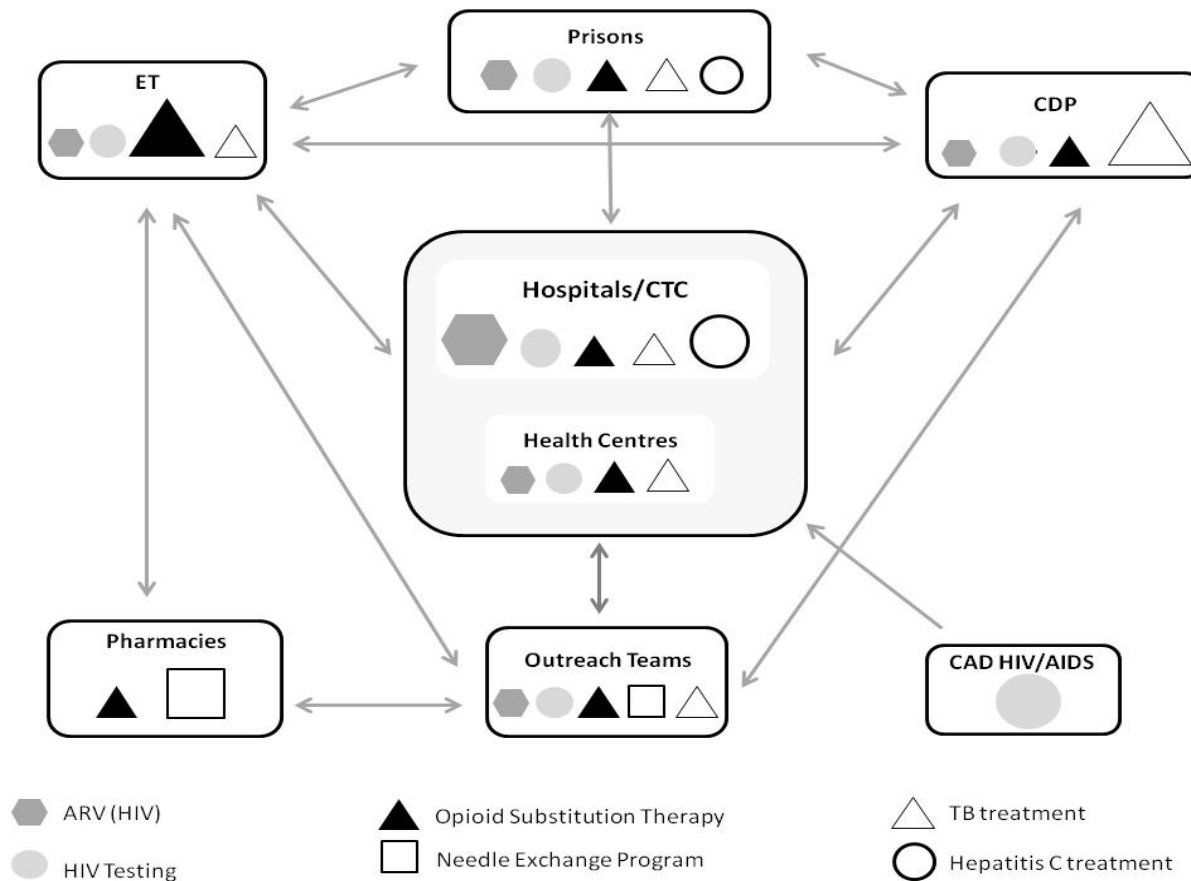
Prisons

ET

CDP

Hospitals/CTC

Health Centres

Pharmacies

Outreach Teams

CAD HIV/AIDS

ARV (HIV)

HIV Testing

Opioid Substitution Therapy

Needle Exchange Program

TB treatment

Hepatitis C treatment